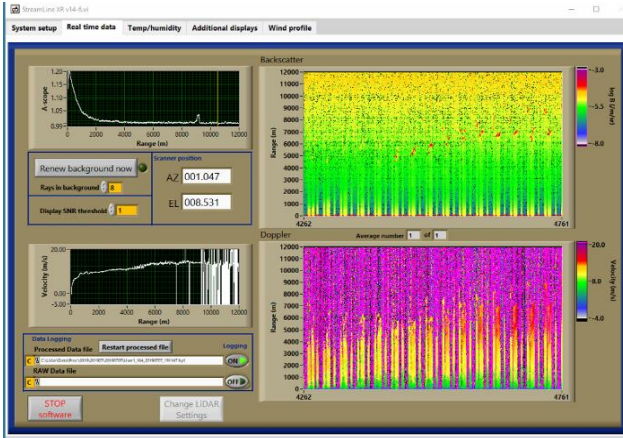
StreamLine XR v14-5.vi

System setup | Real time data | Temp/humidity | Additional displays | Wind profile

A-scope
1.20
1.15
1.10
1.05
1.00
0.95
0 2000 4000 6000 8000 10000 12000
Range (m)

Renew background now
Rays in background 8
Display SNR threshold 1

Scanner position
AZ 001.047
EL 008.531

Backscatter
12000
11000
10000
9000
8000
7000
6000
5000
4000
3000
2000
1000
0
Range (m)
4262
4761
-3.0
-5.5
-8.0
log B (/m/sr)

Average number 1 of 1

Doppler
12000
11000
10000
9000
8000
7000
6000
5000
4000
3000
2000
1000
0
Range (m)
4262
4761
-20.0
-8.0
-4.0
Velocity (m/s)

Velocity (m/s)
20.00
5.00
-5.00
0 2000 4000 6000 8000 10000 12000
Range (m)

Data Logging
Processed Data file
Restart processed file
Logging
C:\Users\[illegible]
ON
RAW Data file
C:\
OFF

STOP software

Change LIDAR Settings